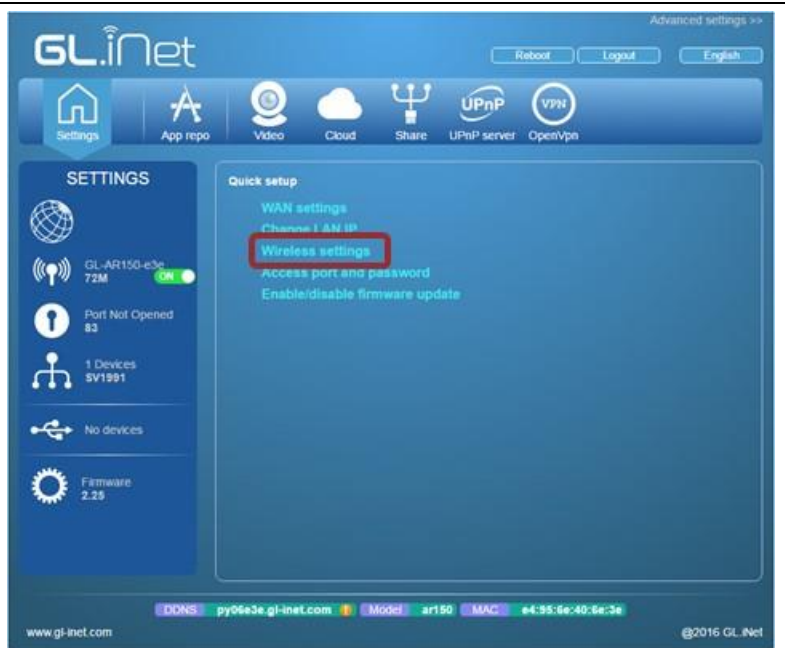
Advanced settings >>

GL.iNet

Reboot
Logout
English

Settings
App repo
Video
Cloud
Share
UPnP
UPnP server
VPN
OpenVpn

SETTINGS

GL-AR150-e3e
72M
ON

Port Not Opened
83

1 Devices
SV1991

No devices

Firmware
2.25

Quick setup

WAN settings
Change LAN IP
Wireless settings
Access port and password
Enable/disable firmware update

DDNS py06e3e.gl-inet.com Model ar150 MAC e4:95:6e:40:6e:3e

www.gl-inet.com

@2016 GL.iNet